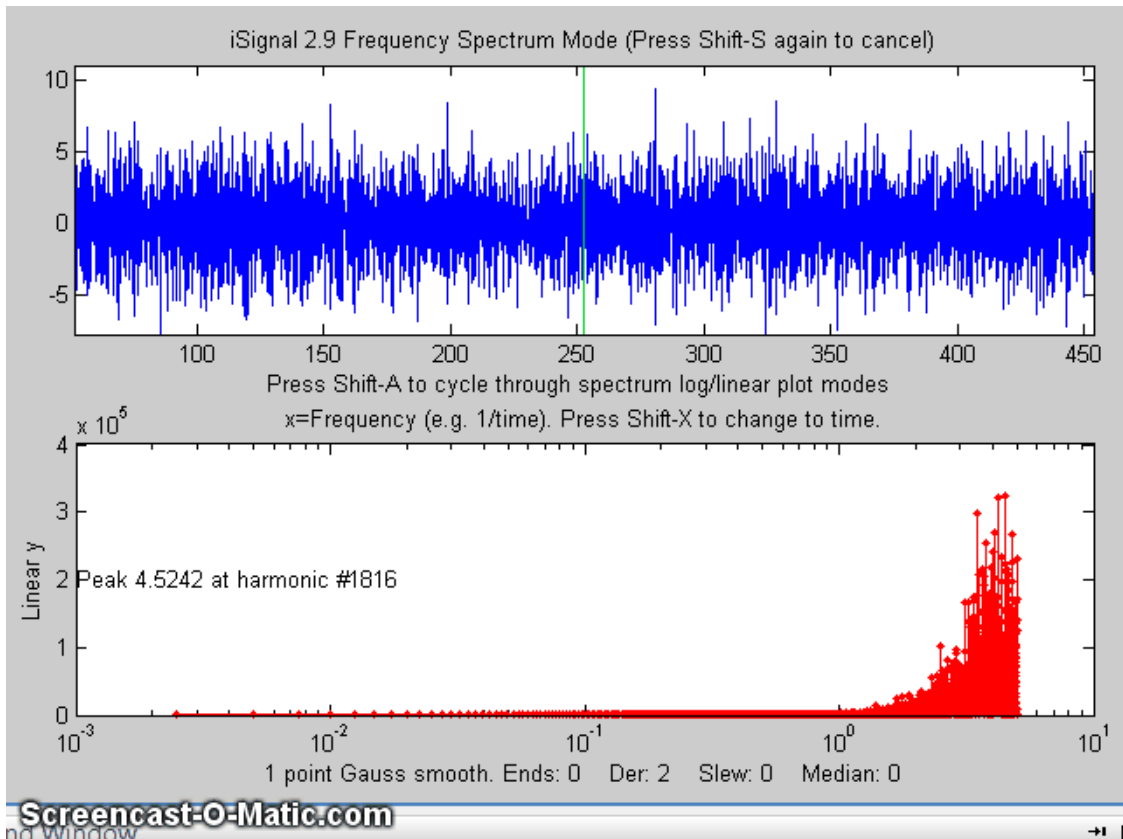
iSignal 2.9 Frequency Spectrum Mode (Press Shift-S again to cancel)

10
5
0
-5

100 150 200 250 300 350 400 450

Press Shift-A to cycle through spectrum log/linear plot modes

x=Frequency (e.g. 1/time). Press Shift-X to change to time.

$x 10^5$

4
3
2
1
0

Linear y

Peak 4.5242 at harmonic #1816

$10^{-3}$ $10^{-2}$ $10^{-1}$ $10^{0}$ $10^{1}$

1 point Gauss smooth. Ends: 0 Der: 2 Slew: 0 Median: 0

Screencast-O-Matic.com

nd Window